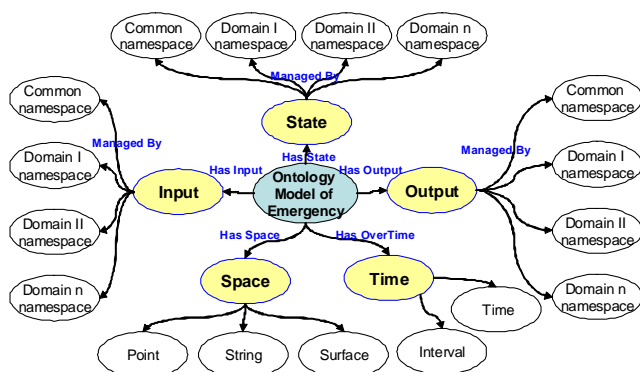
Common namespace

Domain I namespace

Domain II namespace

Domain n namespace

Managed By

State

Has State

Common namespace

Domain I namespace

Domain II namespace

Domain n namespace

Managed By

Has Input

Input

Ontology Model of Emergency

Has Output

Output

Managed By

Common namespace

Domain I namespace

Domain II namespace

Domain n namespace

Has Space

Has OverTime

Space

Time

Time

Point

String

Surface

Interval